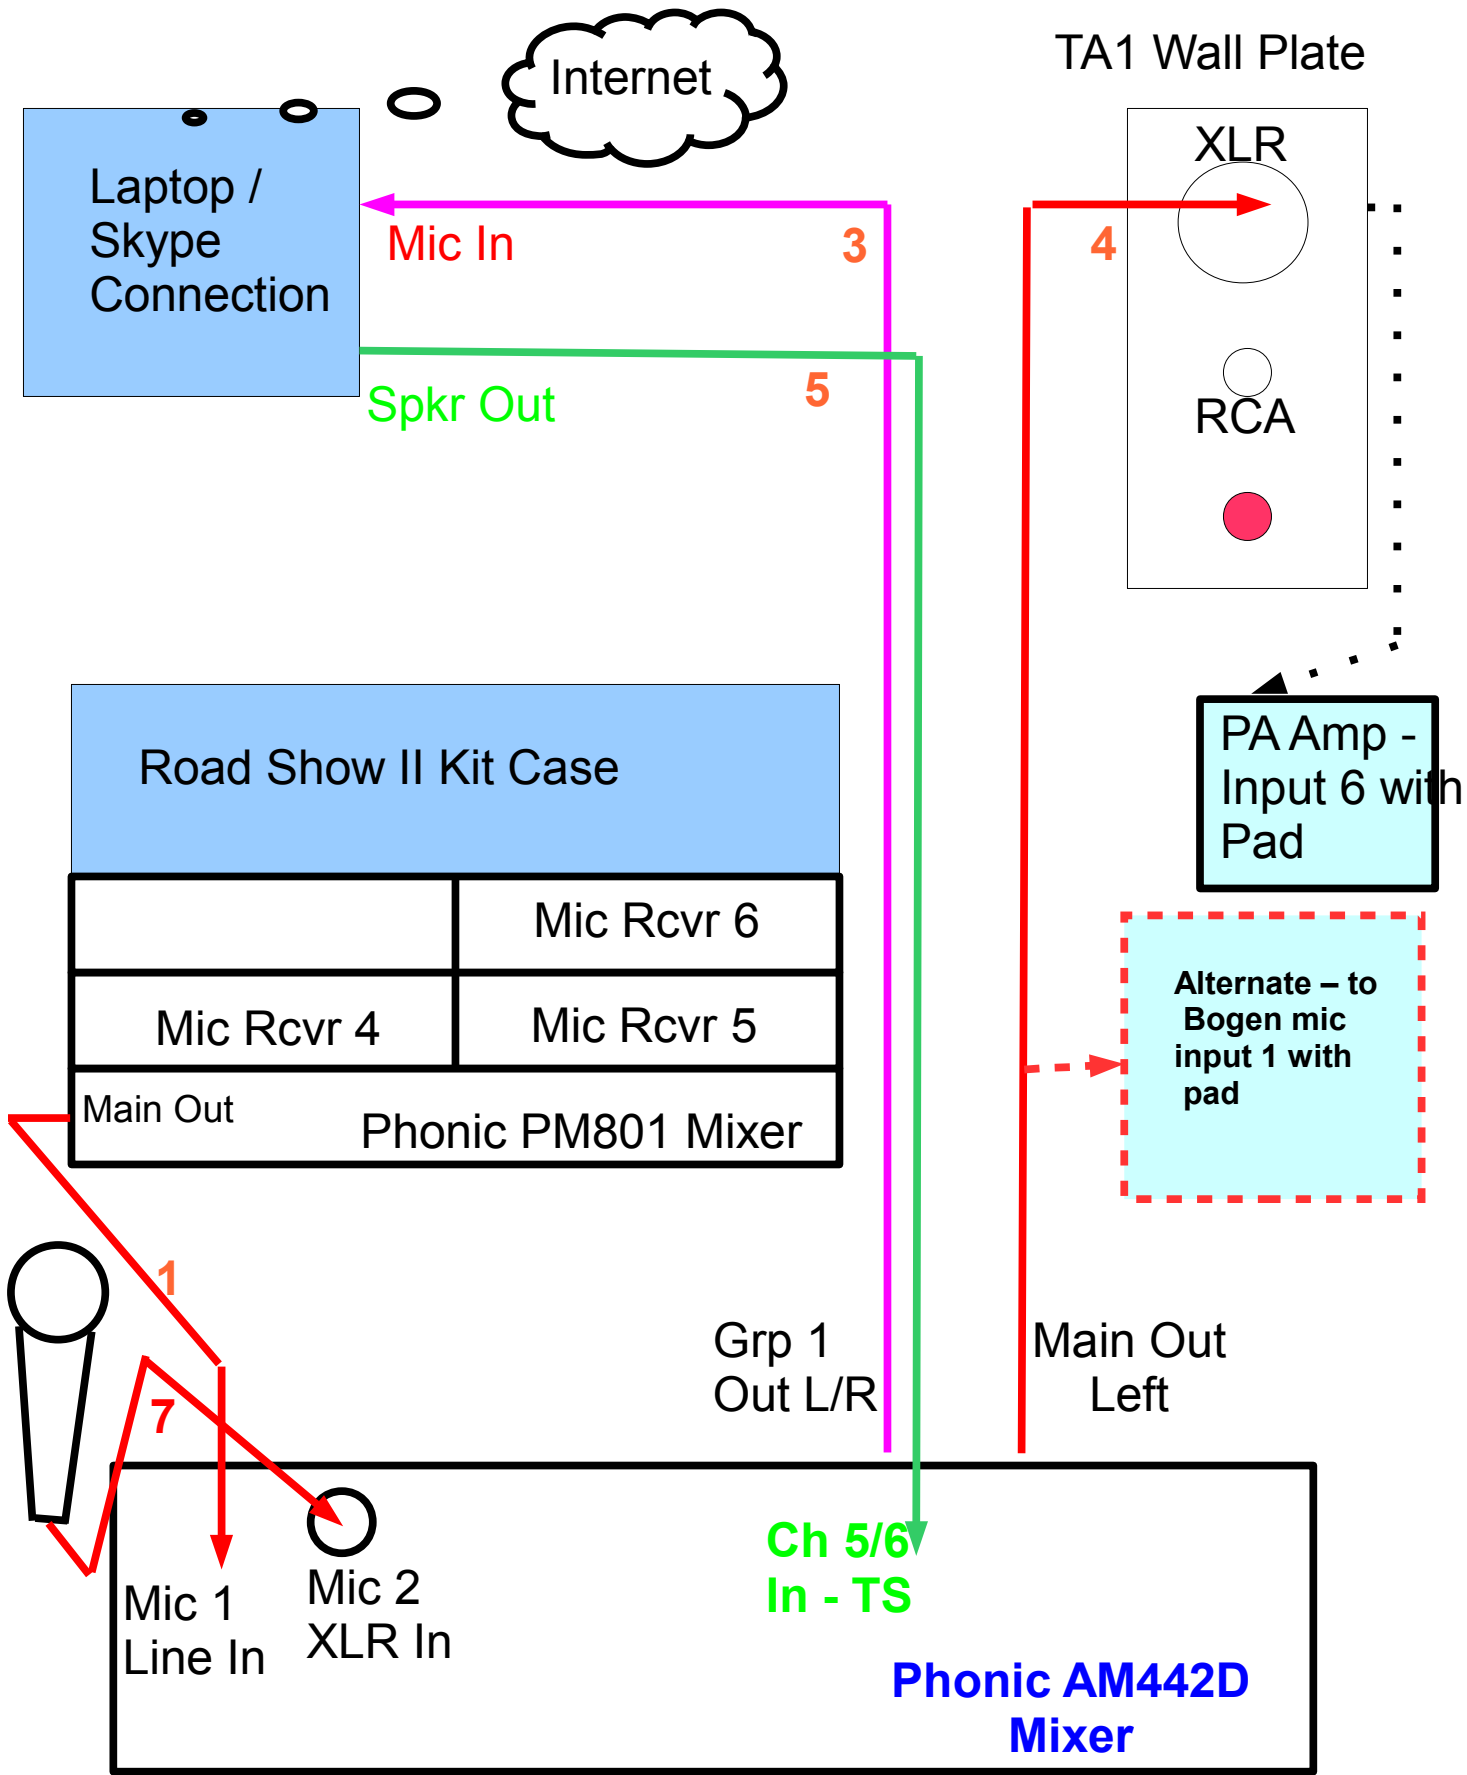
Internet

TA1 Wall Plate

Laptop / Skype Connection

XLR

Mic In

3

4

Spkr Out

5

RCA

Road Show II Kit Case

PA Amp - Input 6 with Pad

Mic Rcvr 6

Alternate – to Bogen mic input 1 with pad

Mic Rcvr 4

Mic Rcvr 5

Main Out

Phonic PM801 Mixer

1

Grp 1 Out L/R

Main Out Left

7

Ch 5/6 In - TS

Mic 1 Line In

Mic 2 XLR In

Phonic AM442D Mixer